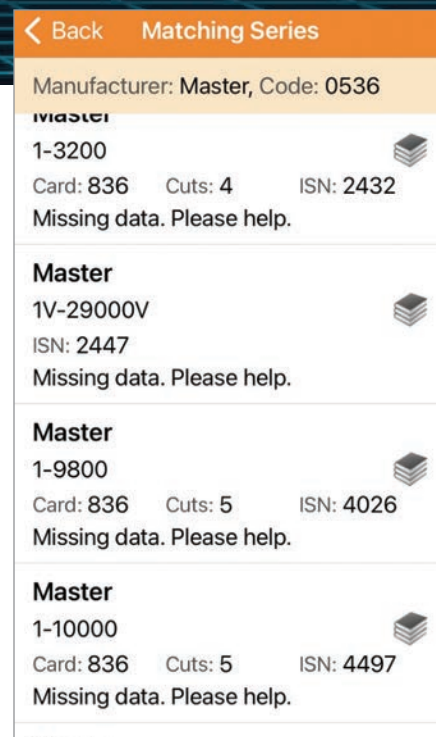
< Back Matching Series

Manufacturer: Master, Code: 0536

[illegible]
1-3200
Card: 836 Cuts: 4 ISN: 2432
Missing data. Please help.

Master
1V-29000V
ISN: 2447
Missing data. Please help.

Master
1-9800
Card: 836 Cuts: 5 ISN: 4026
Missing data. Please help.

Master
1-10000
Card: 836 Cuts: 5 ISN: 4497
Missing data. Please help.